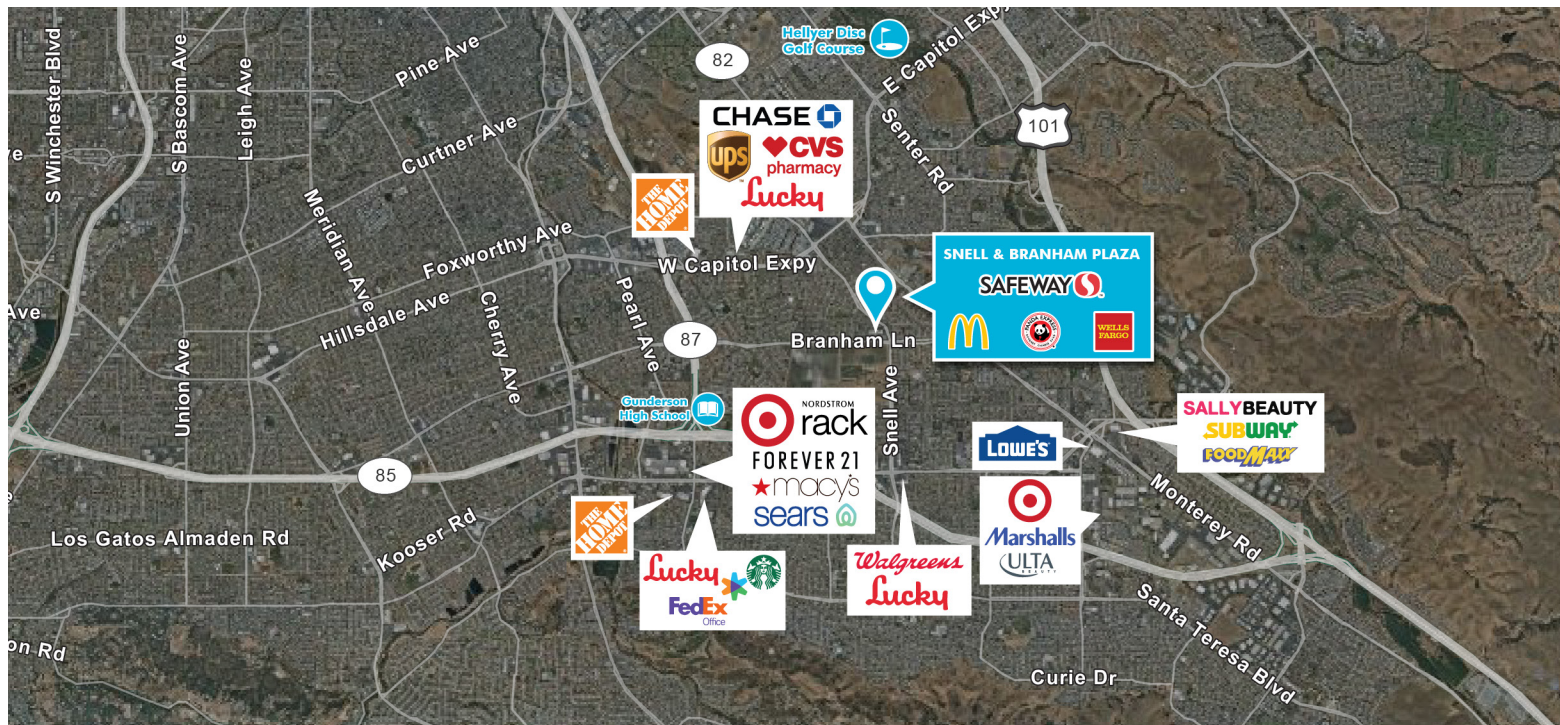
Hellyer Disc Golf Course
82
E Capitol Expy
S Winchester Blvd
S Bascom Ave
Leigh Ave
Pine Ave
CHASE
UPS
CVS pharmacy
Lucky
101
Curtner Ave
Senter Rd
THE HOME DEPOT
Meridian Ave
Foxworthy Ave
W Capitol Expy
SNELL & BRANHAM PLAZA
SAFEWAY
Ave
Hillsdale Ave
Cherry Ave
Pearl Ave
87
Branham Ln
WELLS FARGO
Union Ave
Gunderson High School
NORDSTROM rack
Snell Ave
SALLY BEAUTY
SUBWAY
FOOD MAXX
LOWE'S
FOREVER 21
macy's
85
sears
Monterey Rd
THE HOME DEPOT
Marshalls
ULTA BEAUTY
Los Gatos Almaden Rd
Kooser Rd
Lucky
FedEx Office
Walgreens
Lucky
Santa Teresa Blvd
on Rd
Curie Dr